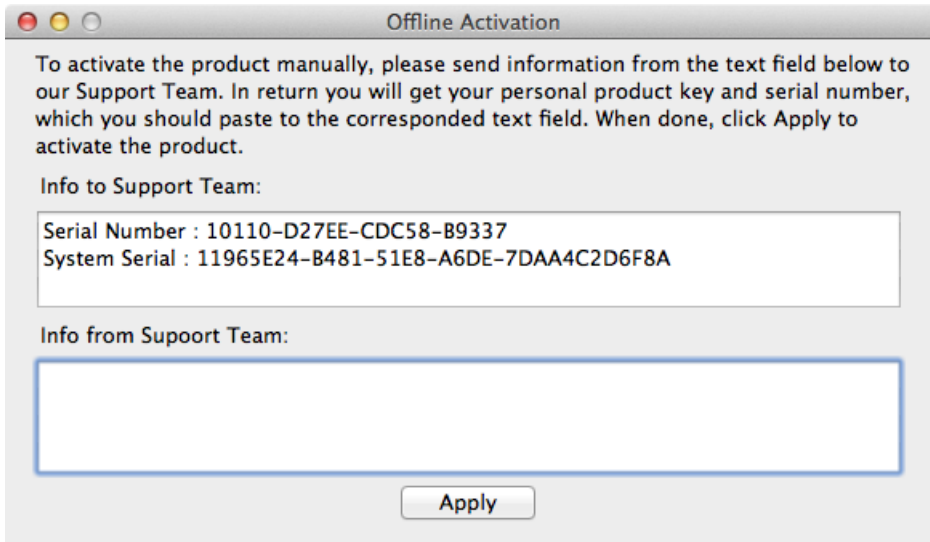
Offline Activation

To activate the product manually, please send information from the text field below to our Support Team. In return you will get your personal product key and serial number, which you should paste to the corresponded text field. When done, click Apply to activate the product.

Info to Support Team:

Serial Number : 10110-D27EE-CDC58-B9337
System Serial : 11965E24-B481-51E8-A6DE-7DAA4C2D6F8A

Info from Supoort Team:

Apply